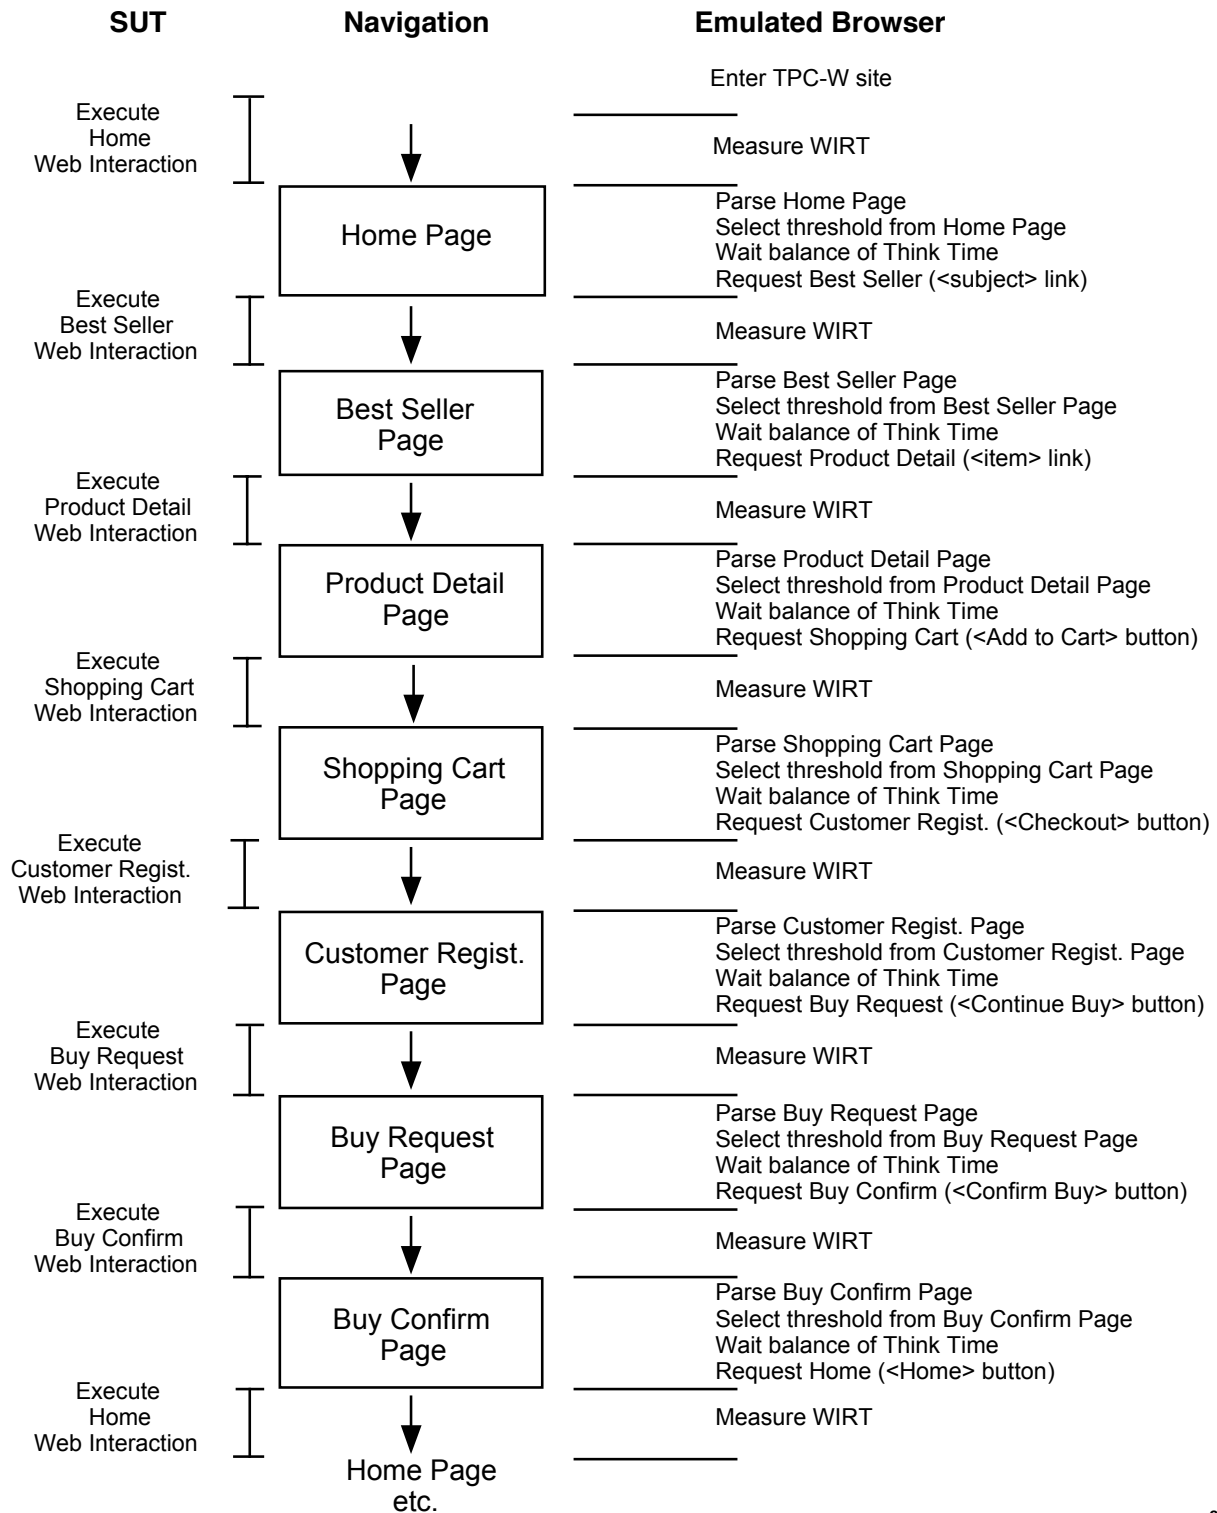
SUT

Navigation

Emulated Browser

Enter TPC-W site

Execute Home Web Interaction

Measure WIRT

Home Page

Parse Home Page
Select threshold from Home Page
Wait balance of Think Time
Request Best Seller (<subject> link)

Execute Best Seller Web Interaction

Measure WIRT

Best Seller Page

Parse Best Seller Page
Select threshold from Best Seller Page
Wait balance of Think Time
Request Product Detail (<item> link)

Execute Product Detail Web Interaction

Measure WIRT

Product Detail Page

Parse Product Detail Page
Select threshold from Product Detail Page
Wait balance of Think Time
Request Shopping Cart (<Add to Cart> button)

Execute Shopping Cart Web Interaction

Measure WIRT

Shopping Cart Page

Parse Shopping Cart Page
Select threshold from Shopping Cart Page
Wait balance of Think Time
Request Customer Regist. (<Checkout> button)

Execute Customer Regist. Web Interaction

Measure WIRT

Customer Regist. Page

Parse Customer Regist. Page
Select threshold from Customer Regist. Page
Wait balance of Think Time
Request Buy Request (<Continue Buy> button)

Execute Buy Request Web Interaction

Measure WIRT

Buy Request Page

Parse Buy Request Page
Select threshold from Buy Request Page
Wait balance of Think Time
Request Buy Confirm (<Confirm Buy> button)

Execute Buy Confirm Web Interaction

Measure WIRT

Buy Confirm Page

Parse Buy Confirm Page
Select threshold from Buy Confirm Page
Wait balance of Think Time
Request Home (<Home> button)

Execute Home Web Interaction

Measure WIRT

Home Page etc.